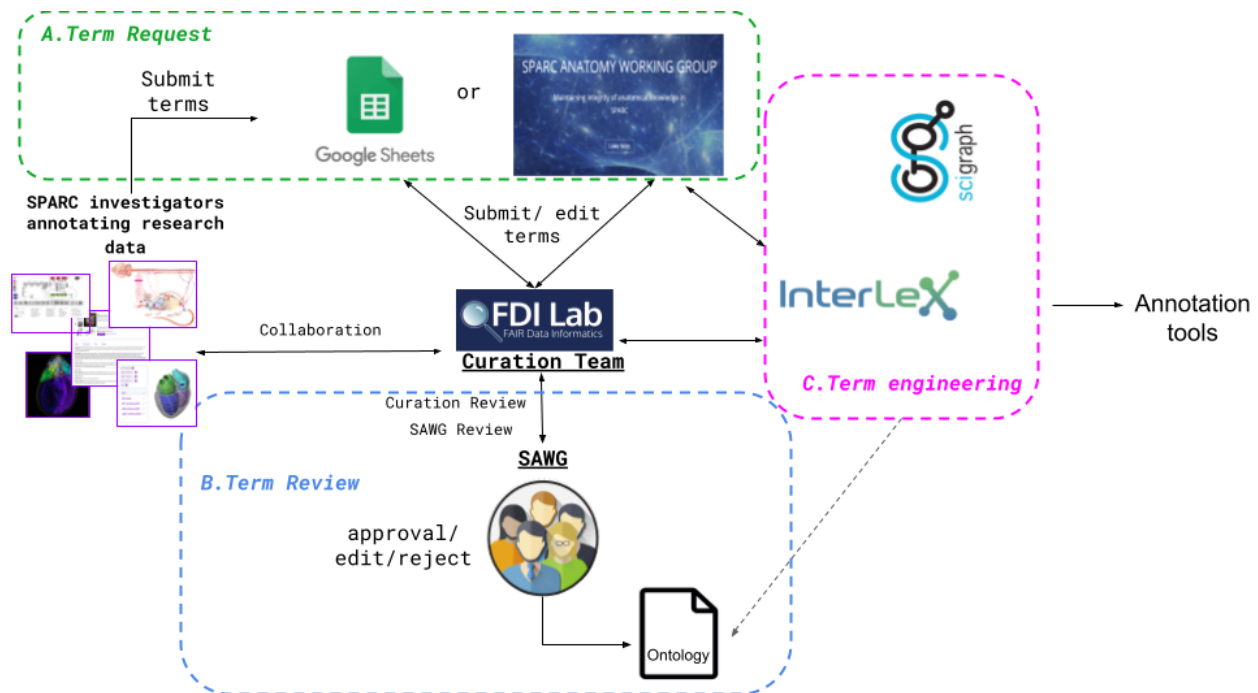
A.Term Request

Submit terms

Google Sheets

or

SPARC ANATOMY WORKING GROUP

Maintaining integrity of anatomical knowledge in SPARC

Learn More

scigraph

SPARC investigators annotating research data

Submit/ edit terms

InterLex

Annotation tools

Collaboration

FDI Lab
FAIR Data Informatics

Curation Team

C.Term engineering

Curation Review

SAWG Review

SAWG

B.Term Review

approval/ edit/reject

Ontology